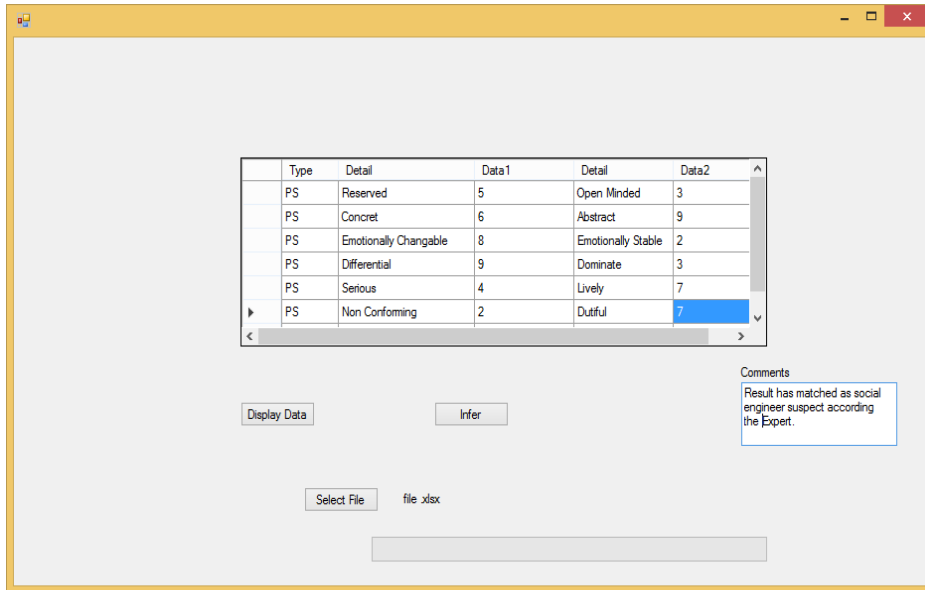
| | Type | Detail | Data1 | Detail | Data2 |
|---|---|---|---|---|---|
| | PS | Reserved | 5 | Open Minded | 3 |
| | PS | Concret | 6 | Abstract | 9 |
| | PS | Emotionally Changable | 8 | Emotionally Stable | 2 |
| | PS | Differential | 9 | Dominate | 3 |
| | PS | Serious | 4 | Lively | 7 |
| ▶ | PS | Non Conforming | 2 | Dutiful | 7 |

Comments

Result has matched as social engineer suspect according the Expert.

Display Data

Infer

Select File

file .xlsx